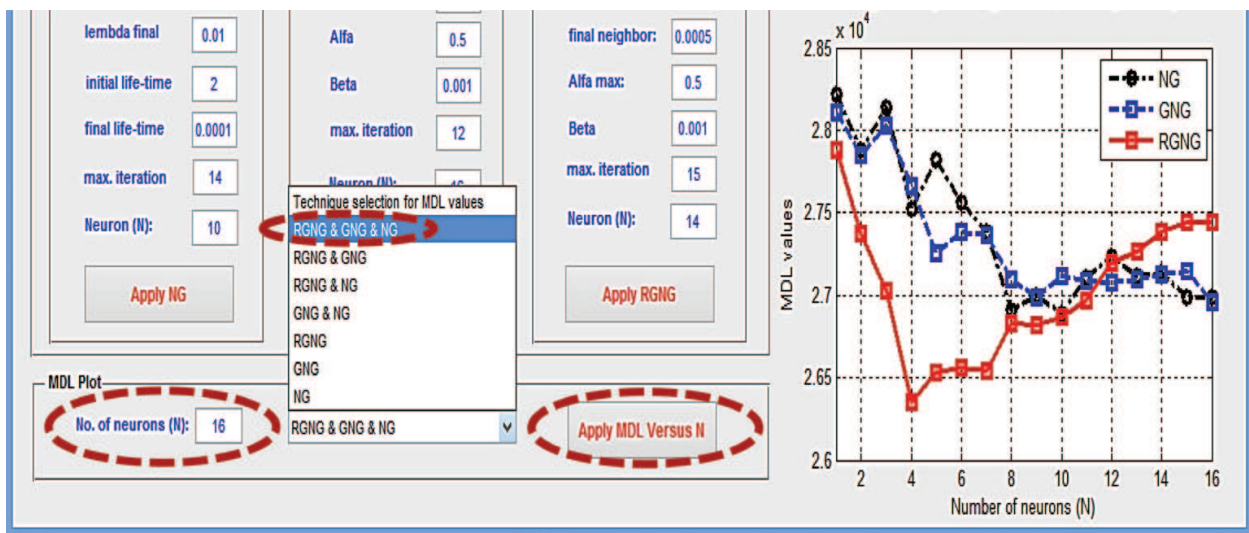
lembda final 0.01
initial life-time 2
final life-time 0.0001
max. iteration 14
Neuron (N): 10
Apply NG

Alfa 0.5
Beta 0.001
max. iteration 12
Neuron (N): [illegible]

Technique selection for MDL values
RGNG & GNG & NG
RGNG & GNG
RGNG & NG
GNG & NG
RGNG
GNG
NG

final neighbor: 0.0005
Alfa max: 0.5
Beta 0.001
max. iteration 15
Neuron (N): 14
Apply RGNG

MDL Plot
No. of neurons (N): 16
RGNG & GNG & NG
Apply MDL Versus N

$\times 10^4$
2.85
2.8
2.75
2.7
2.65
2.6
MDL values
2 4 6 8 10 12 14 16
Number of neurons (N)
NG
GNG
RGNG